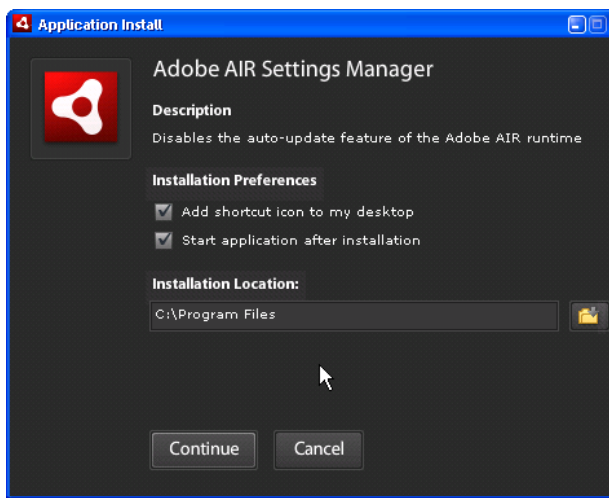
Application Install

Adobe AIR Settings Manager

Description

Disables the auto-update feature of the Adobe AIR runtime

Installation Preferences

Add shortcut icon to my desktop

Start application after installation

Installation Location:

C:\Program Files

Continue

Cancel